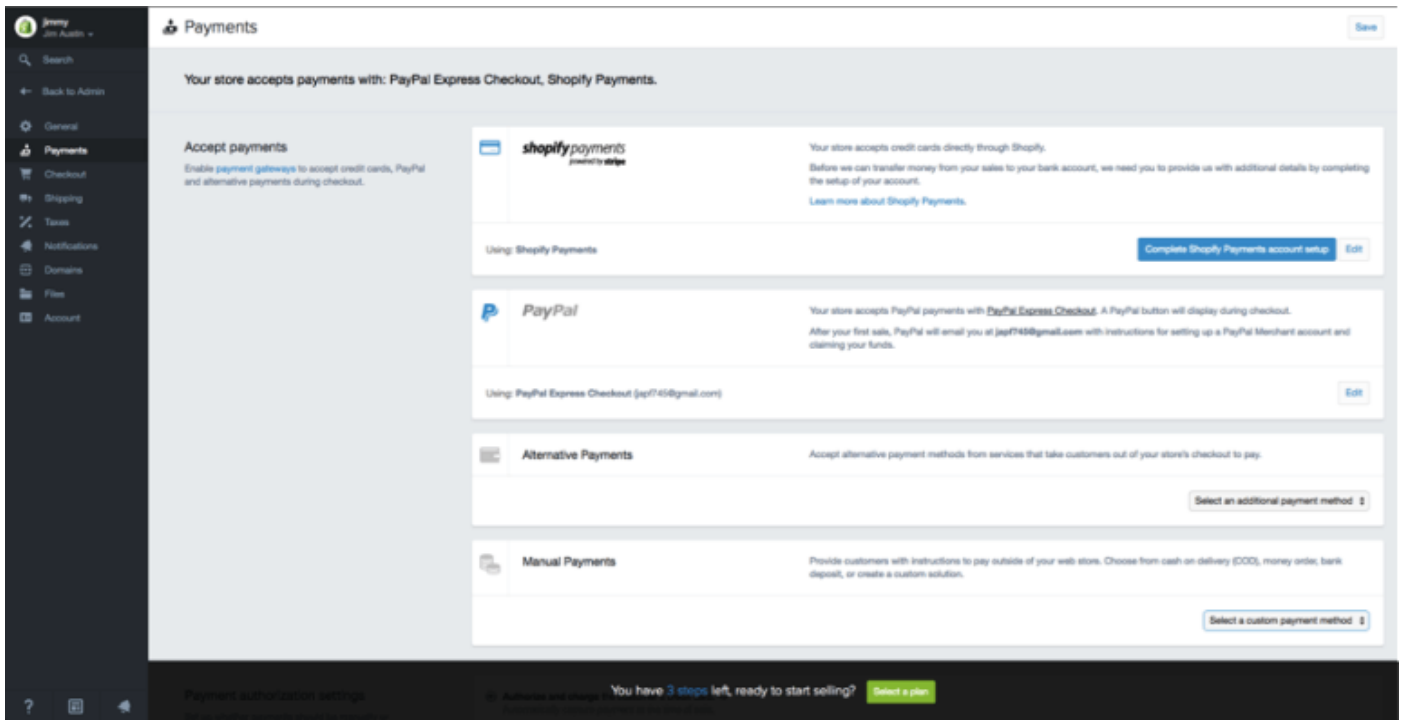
jimmy
Jim Austin

Search
Back to Admin
General
Payments
Checkout
Shipping
Taxes
Notifications
Domains
Files
Account

?

Payments

Save

Your store accepts payments with: PayPal Express Checkout, Shopify Payments.

Accept payments
Enable payment gateways to accept credit cards, PayPal and alternative payments during checkout.

shopify payments
powered by stripe

Your store accepts credit cards directly through Shopify.

Before we can transfer money from your sales to your bank account, we need you to provide us with additional details by completing the setup of your account.

Learn more about Shopify Payments.

Using: Shopify Payments

Complete Shopify Payments account setup

Edit

PayPal

Your store accepts PayPal payments with PayPal Express Checkout. A PayPal button will display during checkout.

After your first sale, PayPal will email you at japf745@gmail.com with instructions for setting up a PayPal Merchant account and claiming your funds.

Using: PayPal Express Checkout (japf745@gmail.com)

Edit

Alternative Payments

Accept alternative payment methods from services that take customers out of your store's checkout to pay.

Select an additional payment method

Manual Payments

Provide customers with instructions to pay outside of your web store. Choose from cash on delivery (COD), money order, bank deposit, or create a custom solution.

Select a custom payment method

Payment authorization settings

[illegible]

You have 3 steps left, ready to start selling?

Select a plan